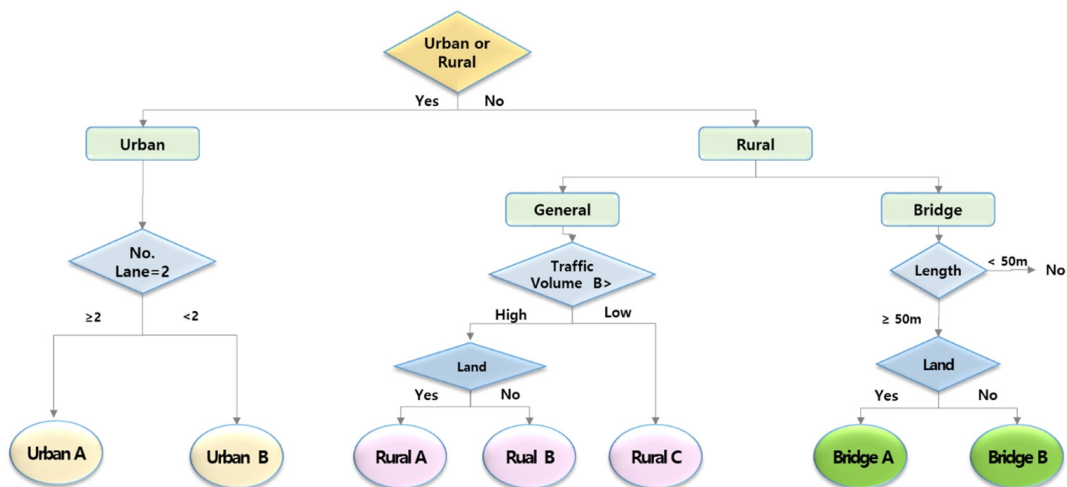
Urban or Rural

Yes No

Urban

Rural

General

Bridge

No. Lane=2

Traffic Volume B>

Length

< 50m

No

≥2

<2

High

Low

≥ 50m

Land

Land

Yes

No

Yes

No

Urban A

Urban B

Rural A

Rual B

Rural C

Bridge A

Bridge B